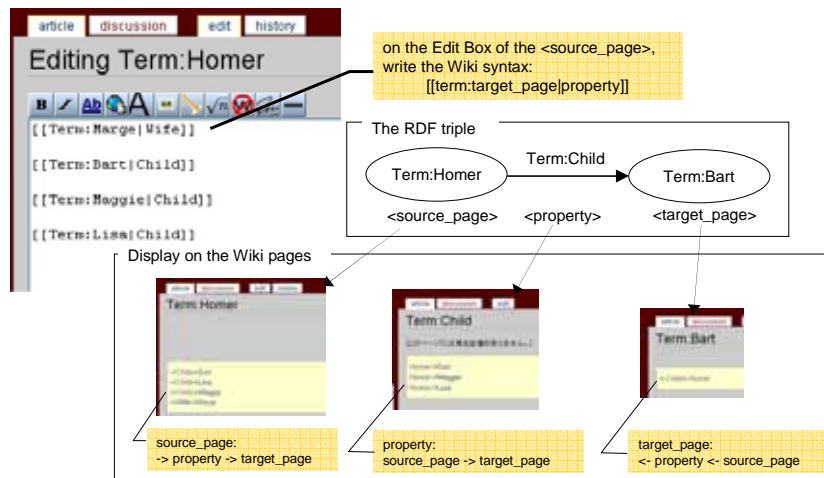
article discussion edit history

Editing Term:Homer

[[Term:Marge|Wife]]

[[Term:Bart|Child]]

[[Term:Maggie|Child]]

[[Term:Lisa|Child]]

on the Edit Box of the <source_page>, write the Wiki syntax:
[[term:target_page|property]]

The RDF triple

Term:Homer

Term:Child

Term:Bart

<source_page>

<property>

<target_page>

Display on the Wiki pages

Term:Homer

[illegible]

Term:Child

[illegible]

Term:Bart

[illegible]

source_page:
-> property -> target_page

property:
source_page -> target_page

target_page:
<- property <- source_page